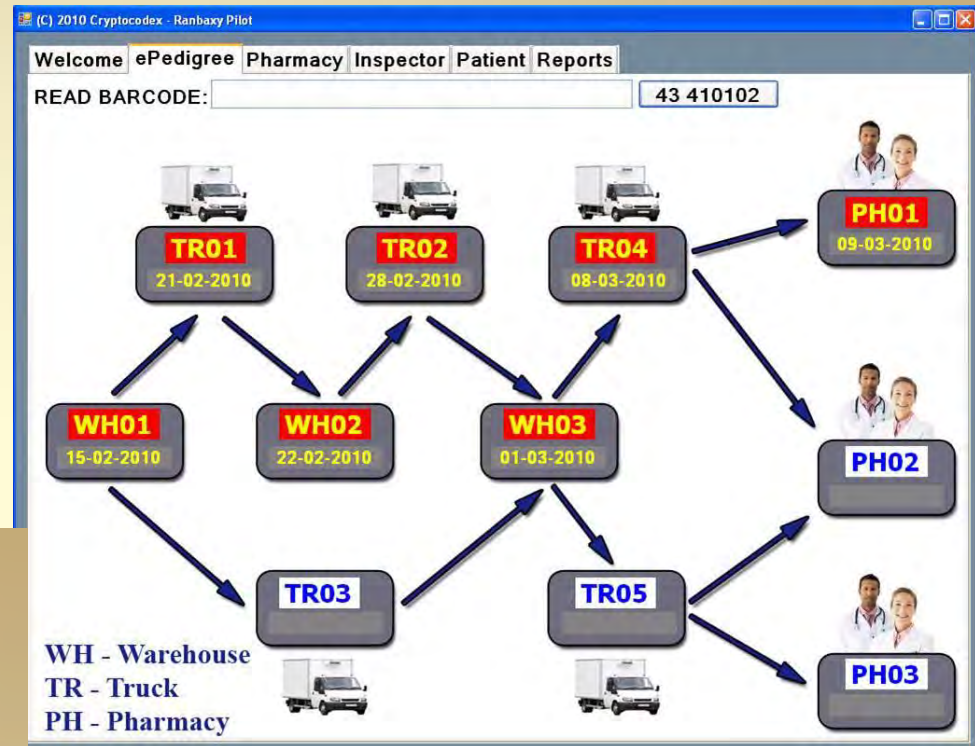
(C) 2010 Cryptocodex - Ranbaxy Pilot

Welcome | ePedigree | Pharmacy | Inspector | Patient | Reports

READ BARCODE: 43 410102

TR01
21-02-2010

TR02
28-02-2010

TR04
08-03-2010

PH01
09-03-2010

WH01
15-02-2010

WH02
22-02-2010

WH03
01-03-2010

PH02

TR03

TR05

PH03

WH - Warehouse
TR - Truck
PH - Pharmacy